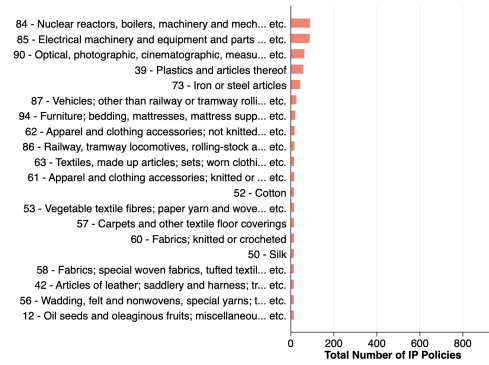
84 - Nuclear reactors, boilers, machinery and mech... etc.
85 - Electrical machinery and equipment and parts ... etc.
90 - Optical, photographic, cinematographic, measu... etc.
39 - Plastics and articles thereof
73 - Iron or steel articles
87 - Vehicles; other than railway or tramway rolli... etc.
94 - Furniture; bedding, mattresses, mattress supp... etc.
62 - Apparel and clothing accessories; not knitted... etc.
86 - Railway, tramway locomotives, rolling-stock a... etc.
63 - Textiles, made up articles; sets; worn clothi... etc.
61 - Apparel and clothing accessories; knitted or ... etc.
52 - Cotton
53 - Vegetable textile fibres; paper yarn and wove... etc.
57 - Carpets and other textile floor coverings
60 - Fabrics; knitted or crocheted
50 - Silk
58 - Fabrics; special woven fabrics, tufted textil... etc.
42 - Articles of leather; saddlery and harness; tr... etc.
56 - Wadding, felt and nonwovens, special yarns; t... etc.
12 - Oil seeds and oleaginous fruits; miscellaneou... etc.

0
200
400
600
800
Total Number of IP Policies